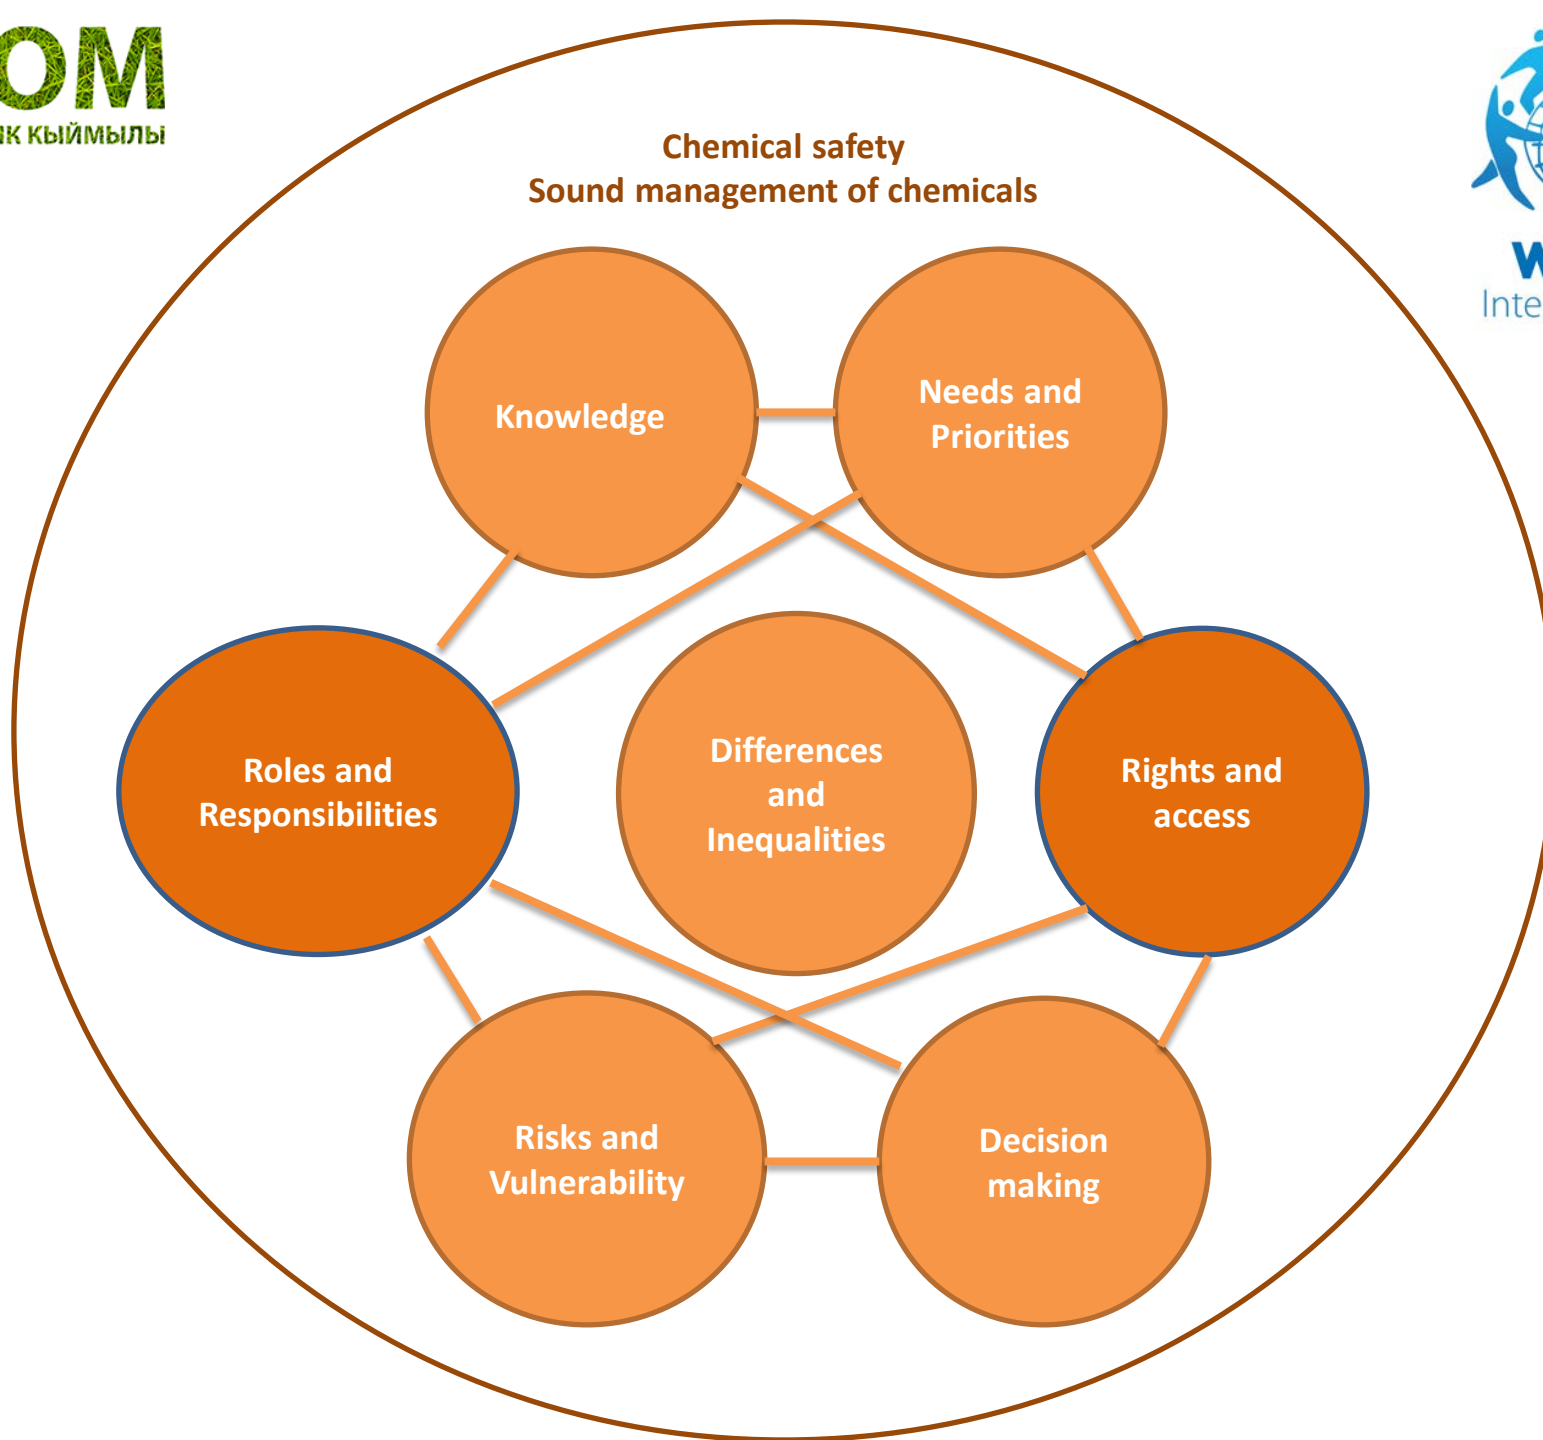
OM
ık кыймылы

W
Inte

Chemical safety
Sound management of chemicals

Knowledge

Needs and Priorities

Roles and Responsibilities

Differences and Inequalities

Rights and access

Risks and Vulnerability

Decision making